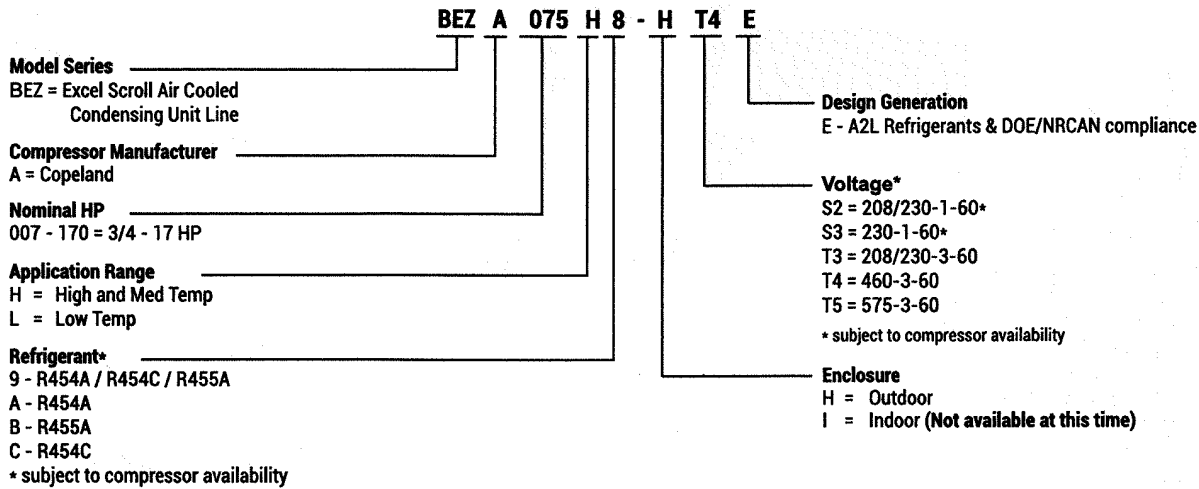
BEZ A 075 H 8 - H T4 E

Model Series
BEZ = Excel Scroll Air Cooled Condensing Unit Line

Compressor Manufacturer
A = Copeland

Nominal HP
007 - 170 = 3/4 - 17 HP

Application Range
H = High and Med Temp
L = Low Temp

Refrigerant*
9 - R454A / R454C / R455A
A - R454A
B - R455A
C - R454C
* subject to compressor availability

Design Generation
E - A2L Refrigerants & DOE/NRCAN compliance

Voltage*
S2 = 208/230-1-60*
S3 = 230-1-60*
T3 = 208/230-3-60
T4 = 460-3-60
T5 = 575-3-60
* subject to compressor availability

Enclosure
H = Outdoor
I = Indoor (Not available at this time)